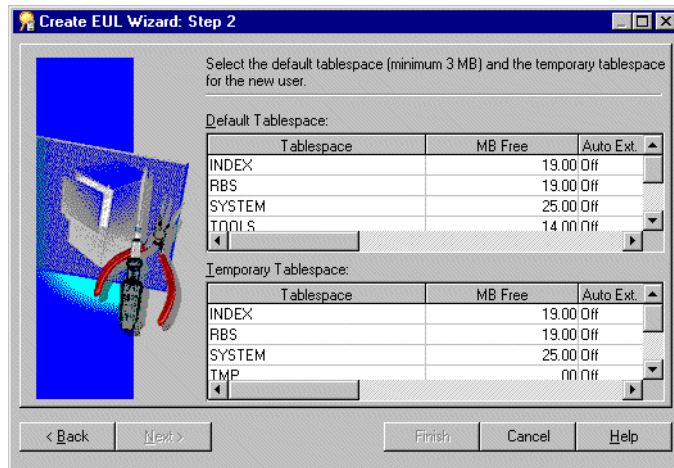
Create EUL Wizard: Step 2

Select the default tablespace (minimum 3 MB) and the temporary tablespace for the new user.

Default Tablespace:

| Tablespace | MB Free | Auto Ext. |
|---|---|---|
| INDEX | 19.00 | Off |
| RBS | 19.00 | Off |
| SYSTEM | 25.00 | Off |
| TOOLS | 14.00 | Off |

Temporary Tablespace:

| Tablespace | MB Free | Auto Ext. |
|---|---|---|
| INDEX | 19.00 | Off |
| RBS | 19.00 | Off |
| SYSTEM | 25.00 | Off |
| TMP | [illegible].00 | Off |

< Back
Next >
Finish
Cancel
Help